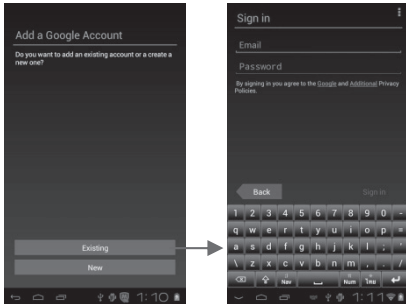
Add a Google Account

Do you want to add an existing account or a create a new one?

Existing

New

1:10

Sign in

Email

Password

By signing in you agree to the Google and Additional Privacy Policies.

Back

Sign in

1 2 3 4 5 6 7 8 9 0

q w e r t y u i o p

a s d f g h j k l

z x c v b n m

Nav

Num

1:10